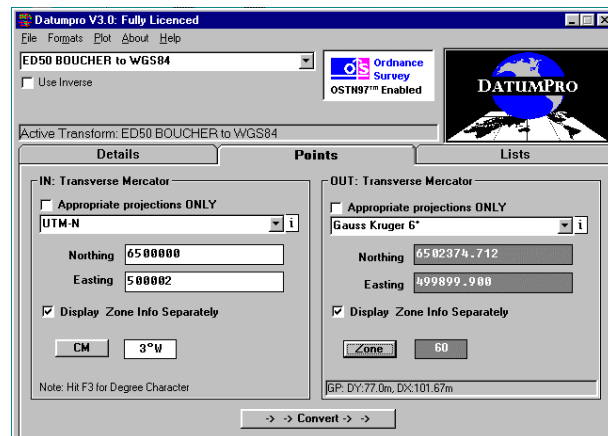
Datumpro V3.0: Fully Licenced

File Formats Plot About Help

ED50 BOUCHER to WGS84

Use Inverse

OS Ordnance Survey
OSTN97™ Enabled

DATUMPRO

Active Transform: ED50 BOUCHER to WGS84

Details | Points | Lists

IN: Transverse Mercator

Appropriate projections ONLY

UTM-N

Northing 6500000

Easting 500002

Display Zone Info Separately

CM 3°W

Note: Hit F3 for Degree Character

OUT: Transverse Mercator

Appropriate projections ONLY

Gauss Kruger 6°

Northing 6502374.712

Easting 499899.900

Display Zone Info Separately

Zone 60

GP: DY:77.0m, DX:101.67m

-> -> Convert -> ->